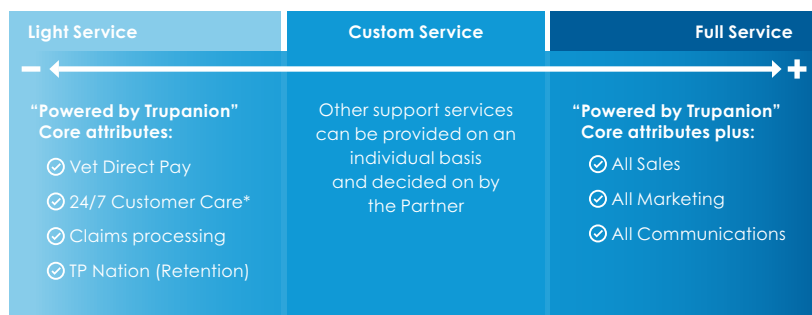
Light Service

Custom Service

Full Service

−

+

“Powered by Trupanion” Core attributes:

Vet Direct Pay

24/7 Customer Care*

Claims processing

TP Nation (Retention)

Other support services can be provided on an individual basis and decided on by the Partner

“Powered by Trupanion” Core attributes plus:

All Sales

All Marketing

All Communications